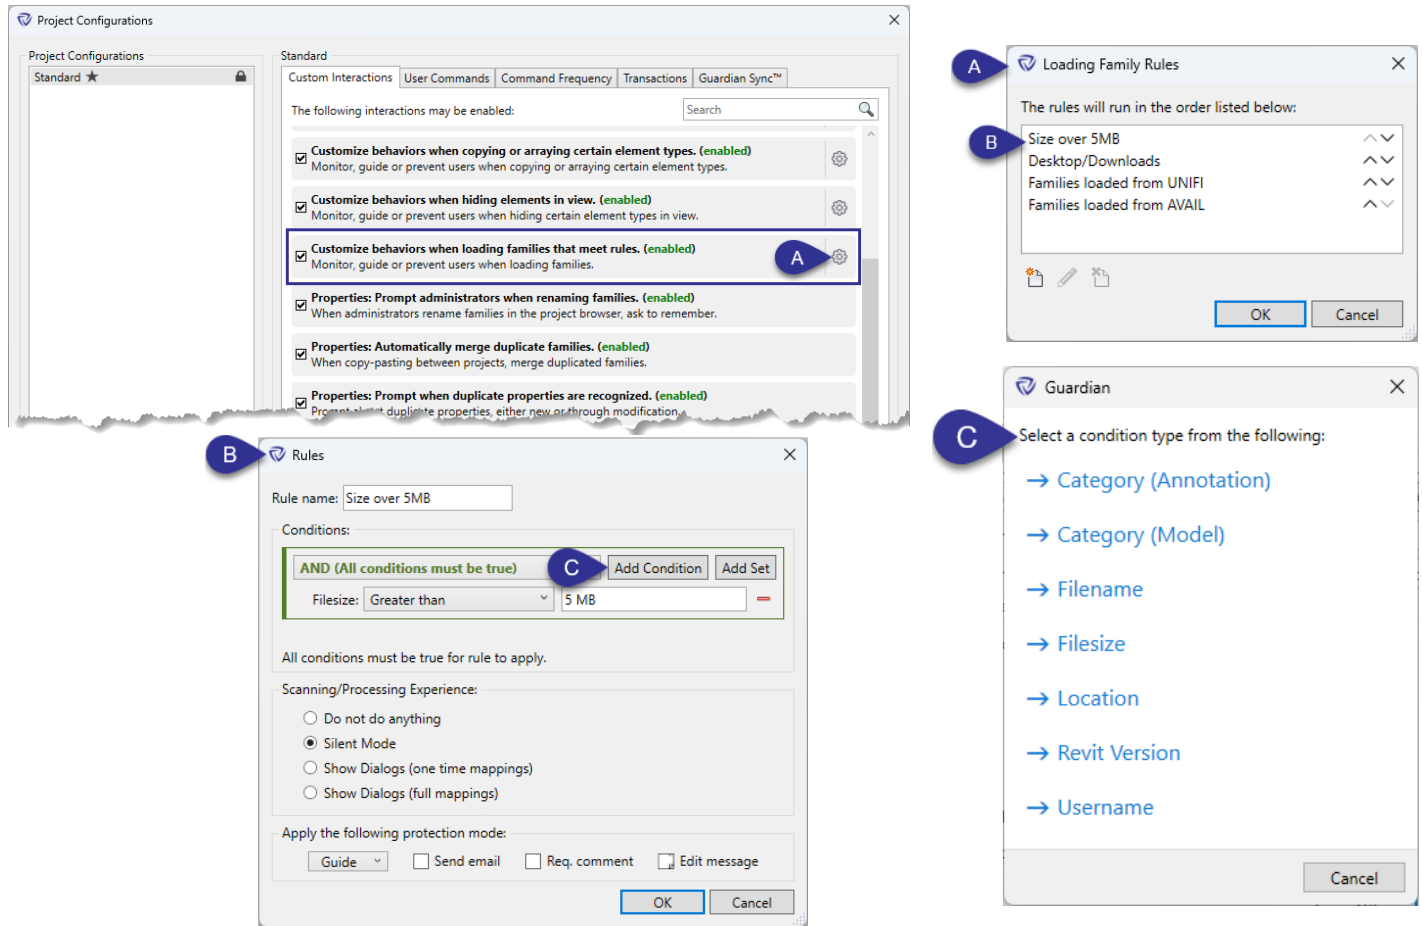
Project Configurations

Project Configurations
Standard ★

Standard
Custom Interactions | User Commands | Command Frequency | Transactions | Guardian Sync™

The following interactions may be enabled:
Search

☑ Customize behaviors when copying or arraying certain element types. (enabled)
Monitor, guide or prevent users when copying or arraying certain element types.

☑ Customize behaviors when hiding elements in view. (enabled)
Monitor, guide or prevent users when hiding certain element types in view.

☑ Customize behaviors when loading families that meet rules. (enabled)
Monitor, guide or prevent users when loading families.

A

☑ Properties: Prompt administrators when renaming families. (enabled)
When administrators rename families in the project browser, ask to remember.

☑ Properties: Automatically merge duplicate families. (enabled)
When copy-pasting between projects, merge duplicated families.

☑ Properties: Prompt when duplicate properties are recognized. (enabled)
Prompt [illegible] duplicate properties, either new or through modification.

A
Loading Family Rules

The rules will run in the order listed below:
B
Size over 5MB
Desktop/Downloads
Families loaded from UNIFI
Families loaded from AVAIL

OK | Cancel

B
Rules

Rule name: Size over 5MB
Conditions:
AND (All conditions must be true)
C
Add Condition | Add Set
Filesize: Greater than | 5 MB

All conditions must be true for rule to apply.

Scanning/Processing Experience:
Do not do anything
Silent Mode
Show Dialogs (one time mappings)
Show Dialogs (full mappings)

Apply the following protection mode:
Guide | Send email | Req. comment | Edit message

OK | Cancel

Guardian
C
Select a condition type from the following:
→ Category (Annotation)
→ Category (Model)
→ Filename
→ Filesize
→ Location
→ Revit Version
→ Username

Cancel